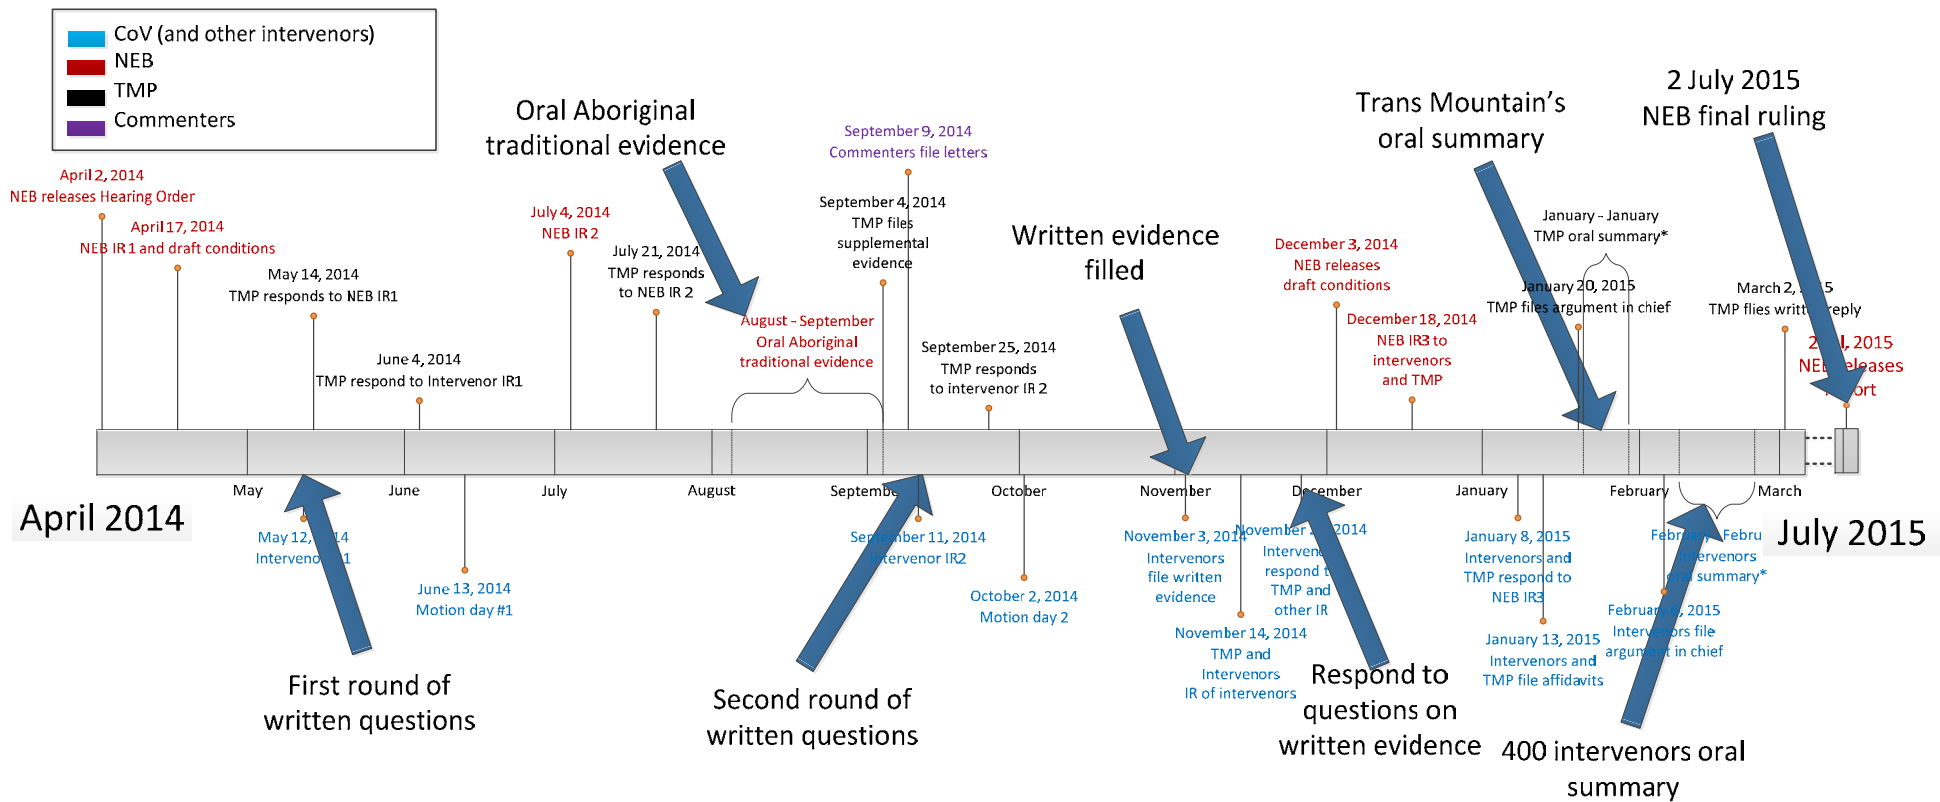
CoV (and other intervenors)
NEB
TMP
Commenters

April 2, 2014
NEB releases Hearing Order

April 17, 2014
NEB IR 1 and draft conditions

May 14, 2014
TMP responds to NEB IR1

June 4, 2014
TMP respond to Intervenor IR1

July 4, 2014
NEB IR 2

July 21, 2014
TMP responds to NEB IR 2

Oral Aboriginal traditional evidence

August - September
Oral Aboriginal traditional evidence

September 9, 2014
Commenters file letters

September 4, 2014
TMP files supplemental evidence

September 25, 2014
TMP responds to intervenor IR 2

Written evidence filled

December 3, 2014
NEB releases draft conditions

December 18, 2014
NEB IR3 to intervenors and TMP

Trans Mountain's oral summary

January - January
TMP oral summary*

January 20, 2015
TMP files argument in chief

2 July 2015
NEB final ruling

March 2, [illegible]5
TMP files writt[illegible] reply

2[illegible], 2015
NE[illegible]eleases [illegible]ort

April 2014

May
June
July
August
Septembe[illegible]
October
November
December
January
February
March

July 2015

May 12, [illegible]14
Intervено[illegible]1

June 13, 2014
Motion day #1

Se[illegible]ber 11, 2014
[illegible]tervenor IR2

October 2, 2014
Motion day 2

November 3, 2014
Intervenors file written evidence

November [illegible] 2014
Interven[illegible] respond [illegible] TMP and other IR

November 14, 2014
TMP and Intervenors IR of intervenors

January 8, 2015
Intervenors and TMP respond to NEB IR3

January 13, 2015
Intervenors and TMP file affidavits

Febru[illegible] - Febru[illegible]
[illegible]ervenors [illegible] summary*

Februa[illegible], 2015
Interv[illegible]rs file argu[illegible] in chief

First round of written questions

Second round of written questions

Respond to questions on written evidence

400 intervenors oral summary